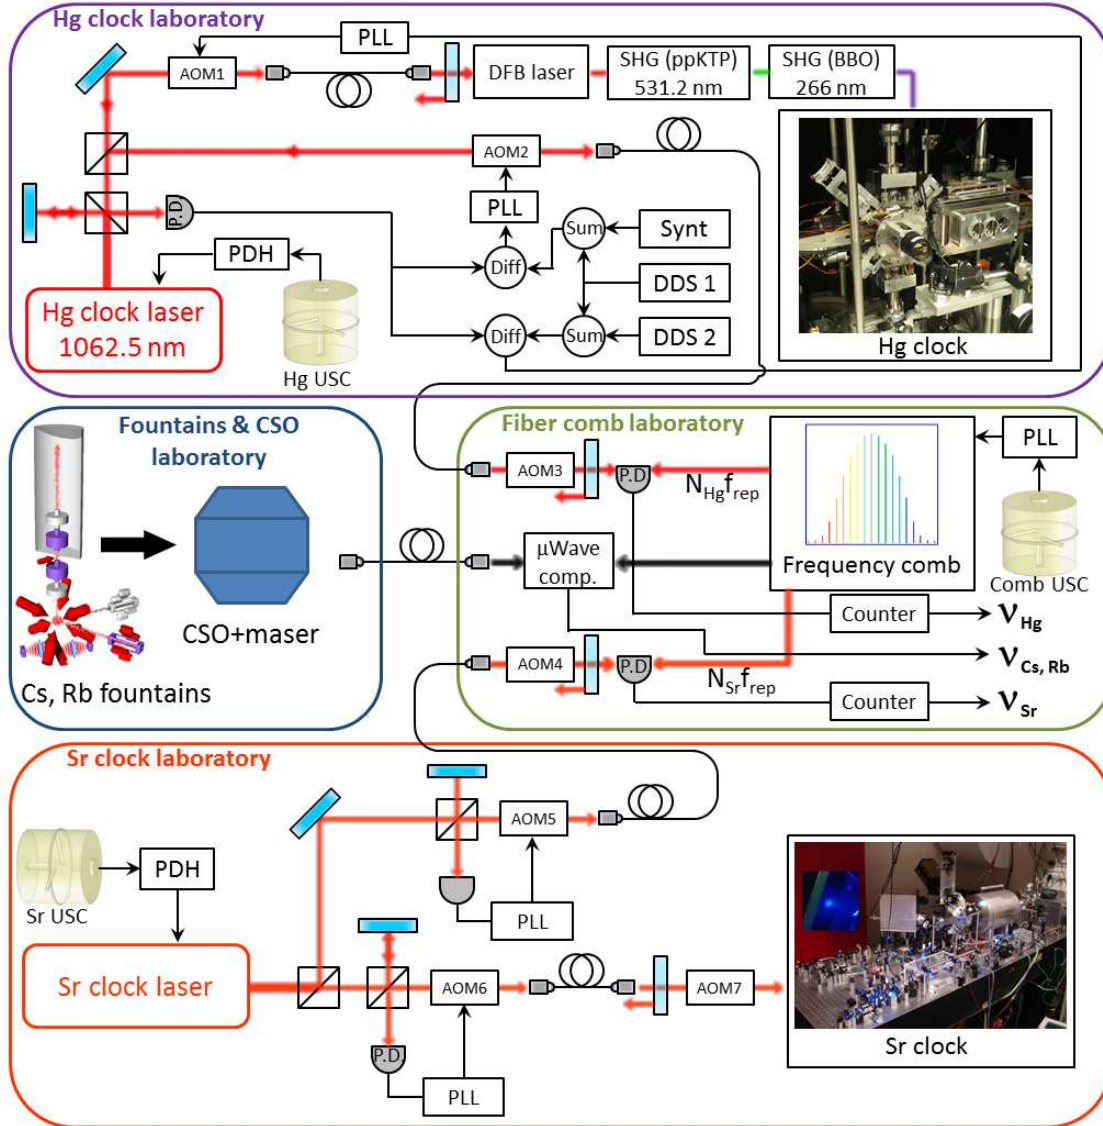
Hg clock laboratory

PLL

AOM1

DFB laser

SHG (ppKTP) 531.2 nm

SHG (BBO) 266 nm

AOM2

PLL

P.D

Sum

Synt

PDH

Diff

DDS 1

Hg clock laser 1062.5 nm

Diff

Sum

DDS 2

Hg USC

Hg clock

Fountains & CSO laboratory

CSO+maser

Cs, Rb fountains

Fiber comb laboratory

AOM3

P.D

$N_{Hg}f_{rep}$

PLL

µWave comp.

Frequency comb

Comb USC

Counter

$\nu_{Hg}$

$\nu_{Cs, Rb}$

AOM4

P.D

$N_{Sr}f_{rep}$

Counter

$\nu_{Sr}$

Sr clock laboratory

AOM5

PDH

Sr USC

PLL

Sr clock laser

AOM6

AOM7

P.D

PLL

Sr clock